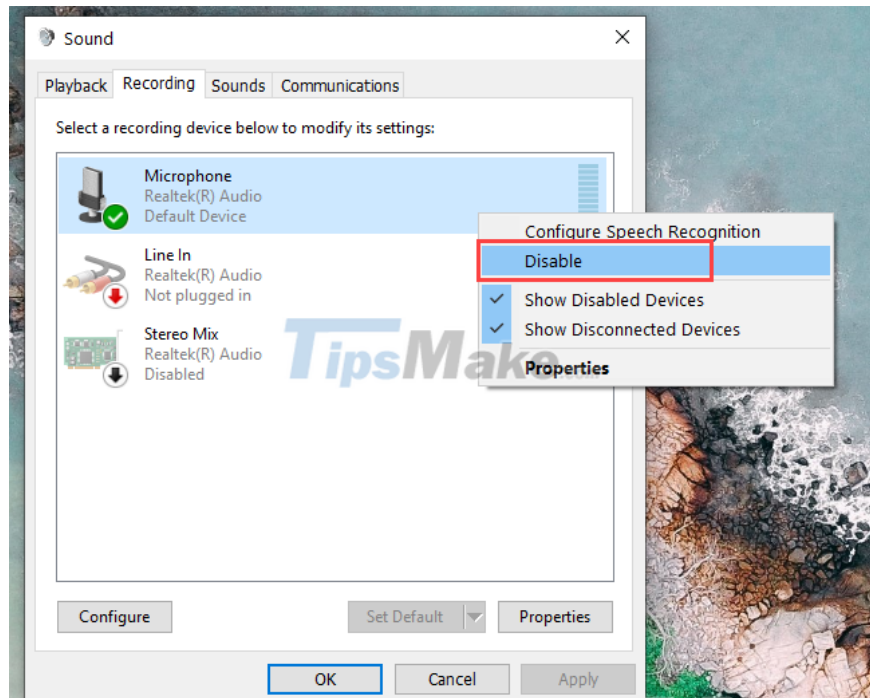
Sound

Playback Recording Sounds Communications

Select a recording device below to modify its settings:

Microphone
Realtek(R) Audio
Default Device

Line In
Realtek(R) Audio
Not plugged in

Stereo Mix
Realtek(R) Audio
Disabled

Configure Speech Recognition
Disable
Show Disabled Devices
Show Disconnected Devices
Properties

TipsMake

Configure
Set Default
Properties

OK
Cancel
Apply